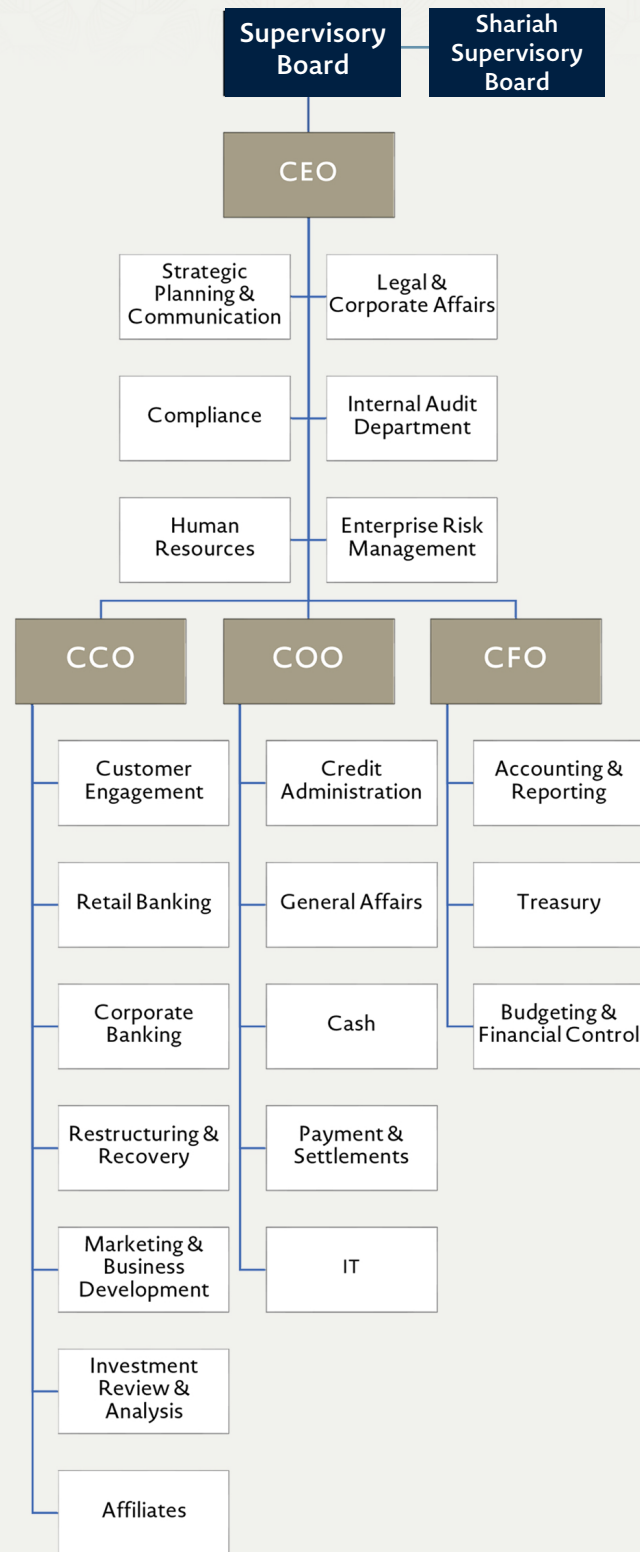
Supervisory Board

Shariah Supervisory Board

CEO

Strategic Planning & Communication

Legal & Corporate Affairs

Compliance

Internal Audit Department

Human Resources

Enterprise Risk Management

CCO

COO

CFO

Customer Engagement

Retail Banking

Corporate Banking

Restructuring & Recovery

Marketing & Business Development

Investment Review & Analysis

Affiliates

Credit Administration

General Affairs

Cash

Payment & Settlements

IT

Accounting & Reporting

Treasury

Budgeting & Financial Control